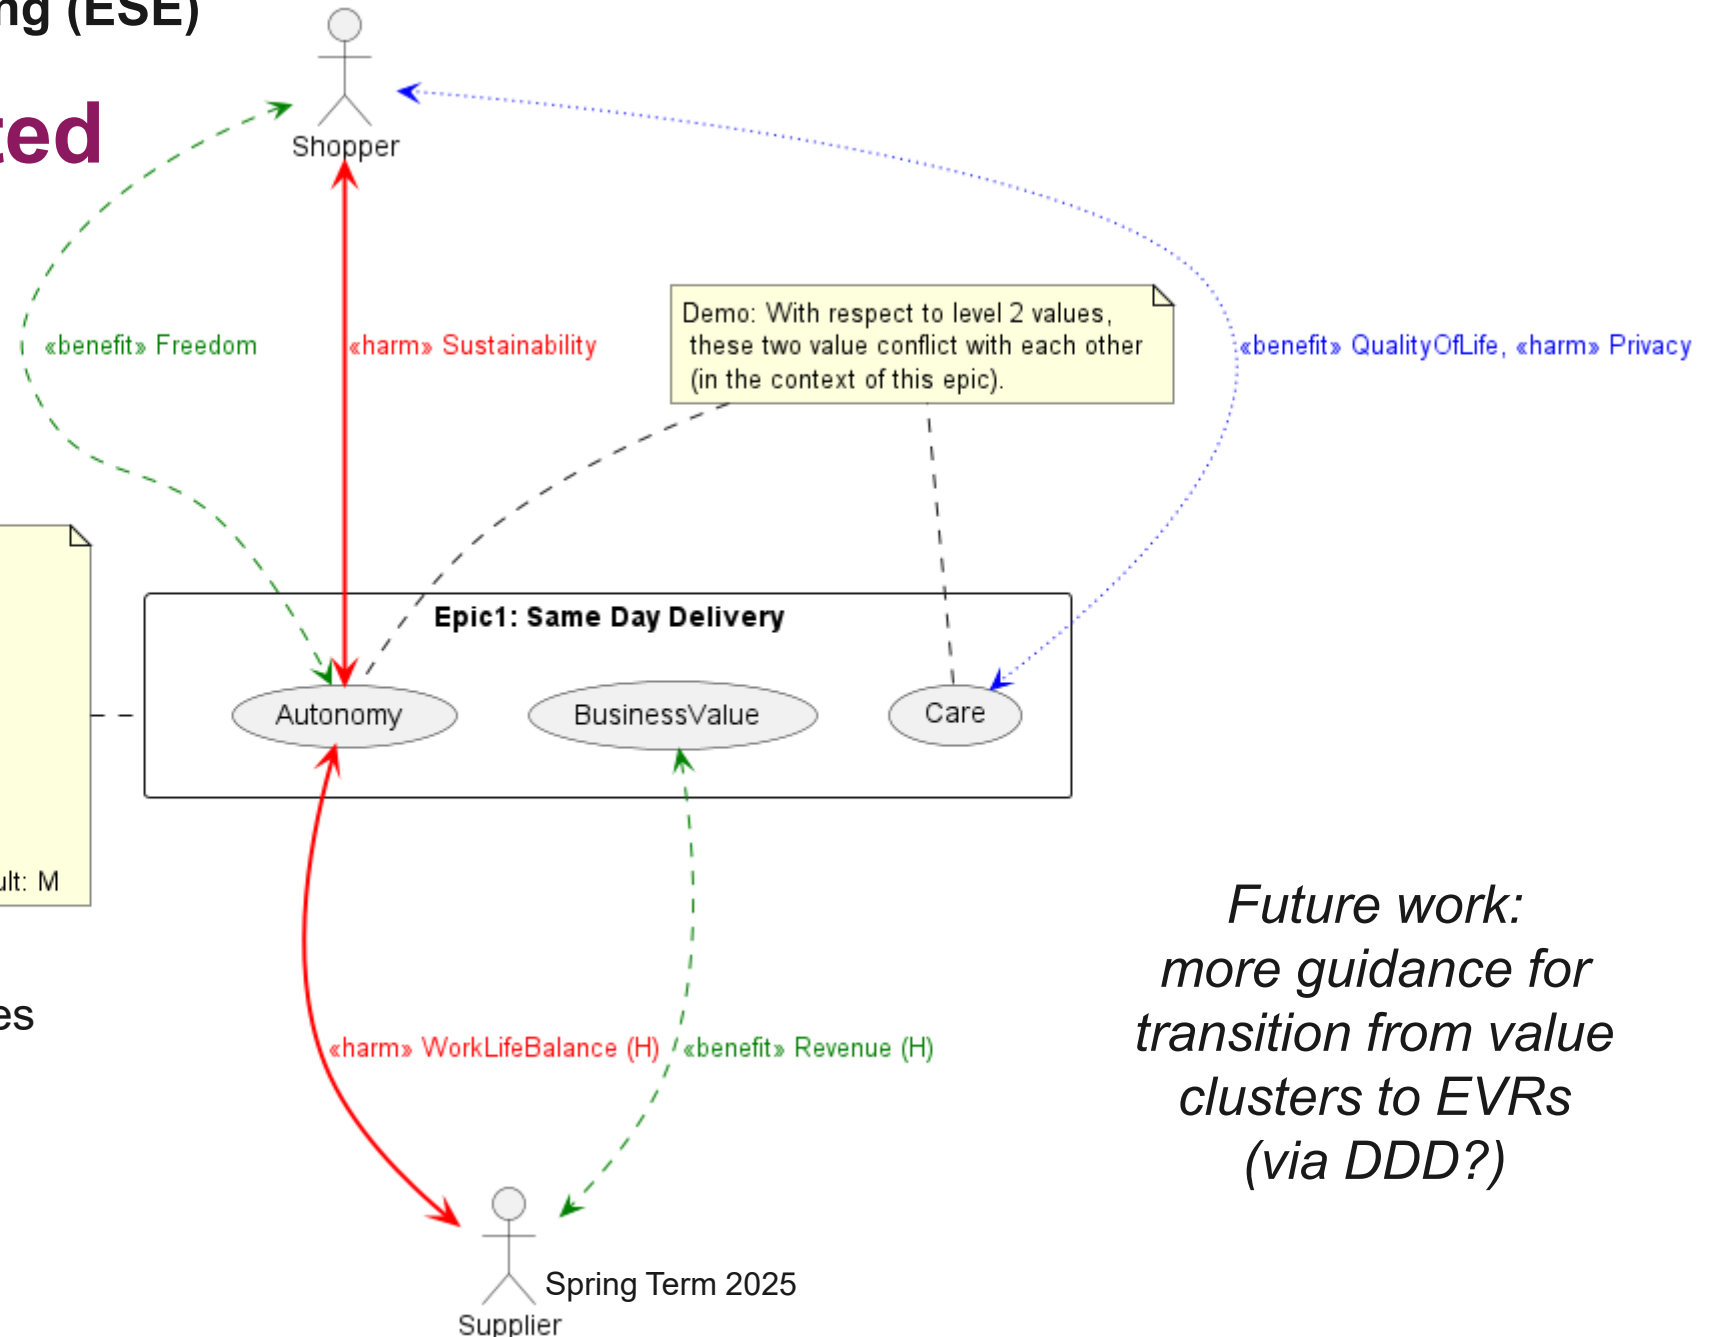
ng (ESE)

ted

Shopper

«benefit» Freedom

«harm» Sustainability

Demo: With respect to level 2 values, these two value conflict with each other (in the context of this epic).

«benefit» QualityOfLife, «harm» Privacy

Epic1: Same Day Delivery

Autonomy

BusinessValue

Care

ult: M

es

«harm» WorkLifeBalance (H)

«benefit» Revenue (H)

Future work: more guidance for transition from value clusters to EVRs (via DDD?)

Spring Term 2025

Supplier